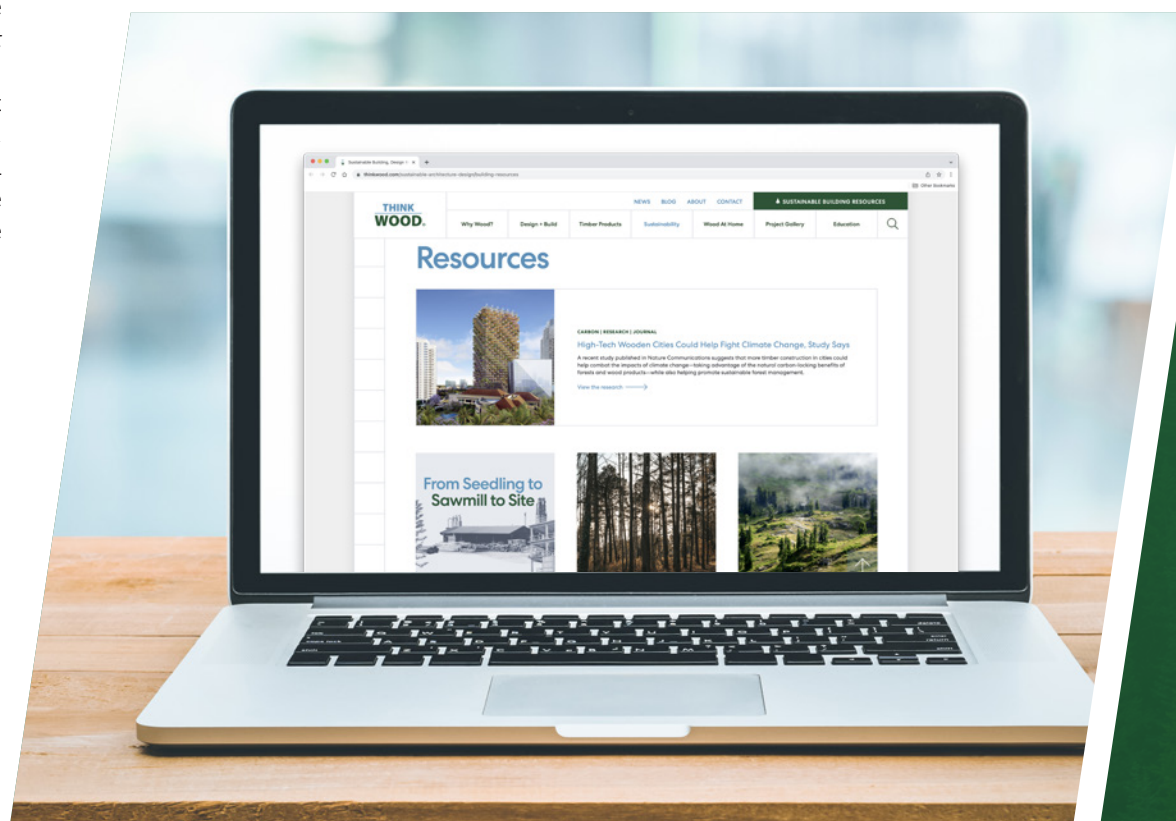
Sustainable Building, Design ×

thinkwood.com/sustainable-architecture-design/building-resources

Other Bookmarks

THINK WOOD.

NEWS BLOG ABOUT CONTACT

SUSTAINABLE BUILDING RESOURCES

Why Wood? Design + Build Timber Products Sustainability Wood At Home Project Gallery Education

Resources

CARBON | RESEARCH | JOURNAL

High-Tech Wooden Cities Could Help Fight Climate Change, Study Says

A recent study published in Nature Communications suggests that more timber construction in cities could help combat the impacts of climate change—taking advantage of the natural carbon-locking benefits of forests and wood products—while also helping promote sustainable forest management.

View the research

From Seedling to Sawmill to Site